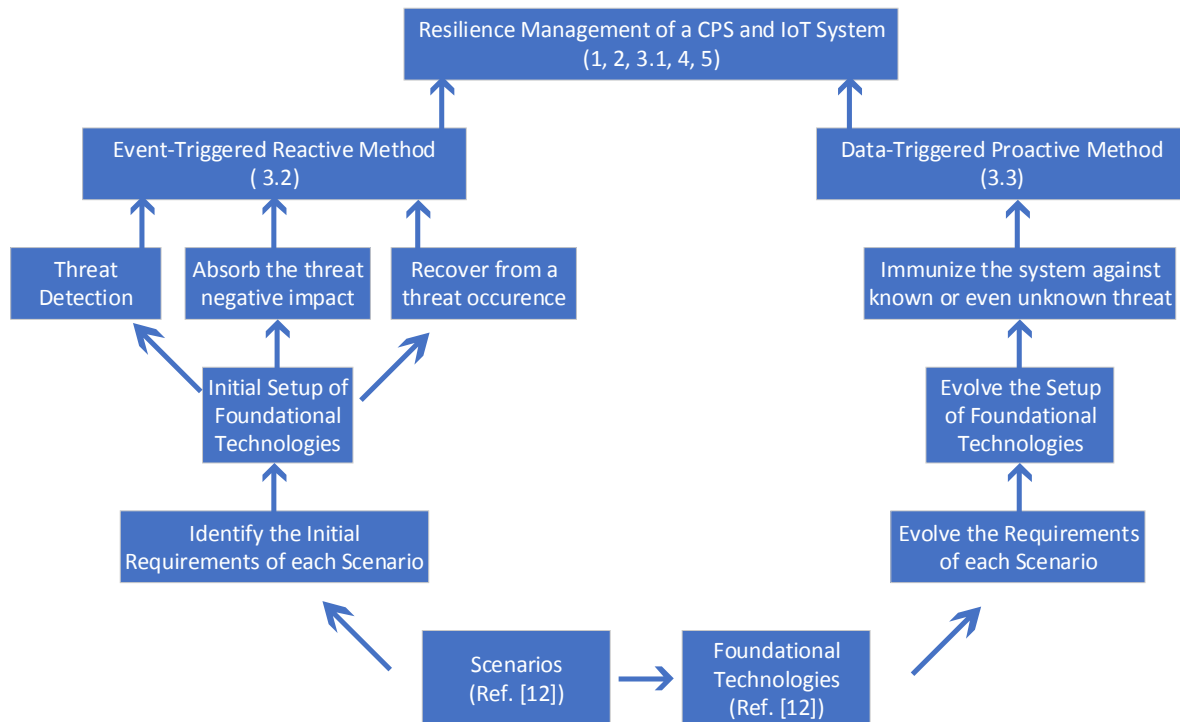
Resilience Management of a CPS and IoT System
(1, 2, 3.1, 4, 5)

Event-Triggered Reactive Method
( 3.2)

Data-Triggered Proactive Method
(3.3)

Threat Detection

Absorb the threat negative impact

Recover from a threat occurence

Immunize the system against known or even unknown threat

Initial Setup of Foundational Technologies

Evolve the Setup of Foundational Technologies

Identify the Initial Requirements of each Scenario

Evolve the Requirements of each Scenario

Scenarios
(Ref. [12])

Foundational Technologies
(Ref. [12])